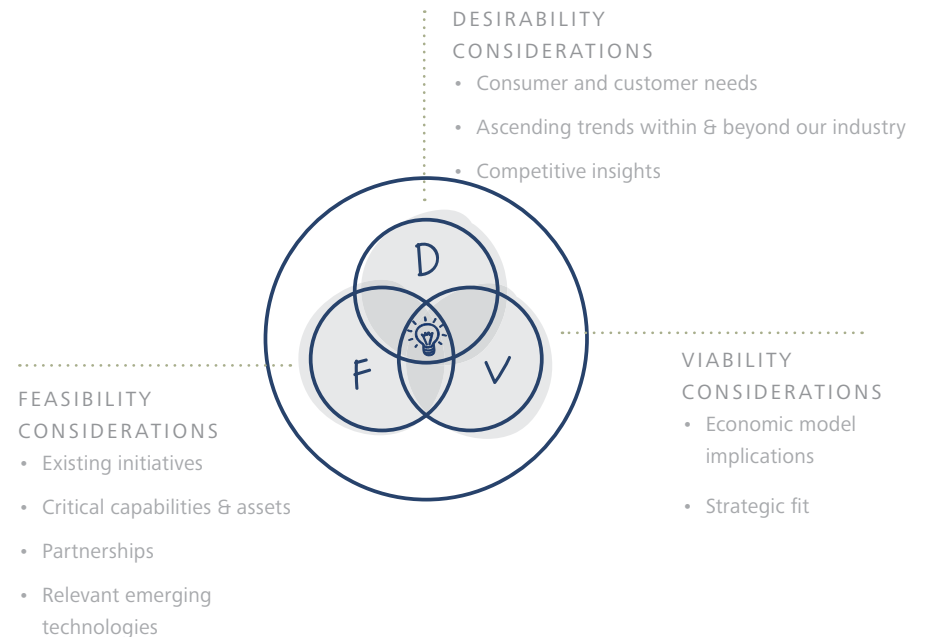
DESIRABILITY CONSIDERATIONS
• Consumer and customer needs
• Ascending trends within & beyond our industry
• Competitive insights

D

F

V

VIABILITY CONSIDERATIONS
• Economic model implications
• Strategic fit

FEASIBILITY CONSIDERATIONS
• Existing initiatives
• Critical capabilities & assets
• Partnerships
• Relevant emerging technologies